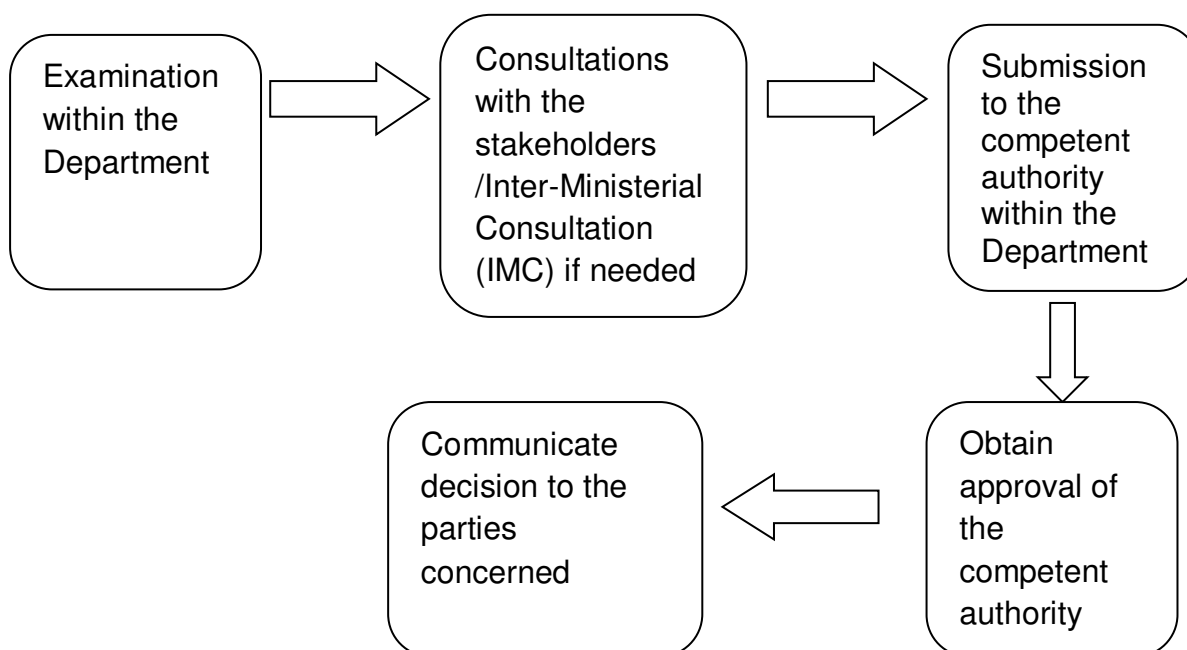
Examination within the Department

Consultations with the stakeholders /Inter-Ministerial Consultation (IMC) if needed

Submission to the competent authority within the Department

Obtain approval of the competent authority

Communicate decision to the parties concerned